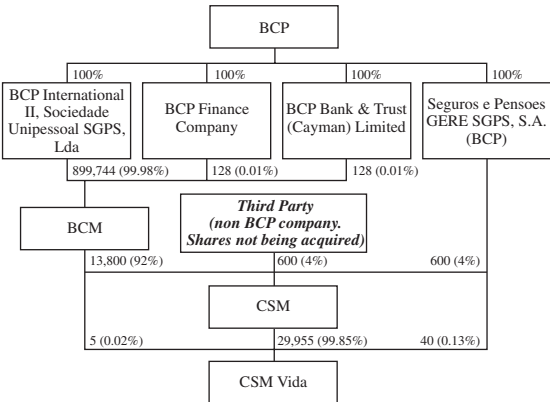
BCP

100%

100%

100%

100%

BCP International II, Sociedade Unipessoal SGPS, Lda

BCP Finance Company

BCP Bank & Trust (Cayman) Limited

Seguros e Pensoes GERE SGPS, S.A. (BCP)

899,744 (99.98%)

128 (0.01%)

128 (0.01%)

BCM

*Third Party (non BCP company. Shares not being acquired)*

13,800 (92%)

600 (4%)

600 (4%)

CSM

5 (0.02%)

29,955 (99.85%)

40 (0.13%)

CSM Vida